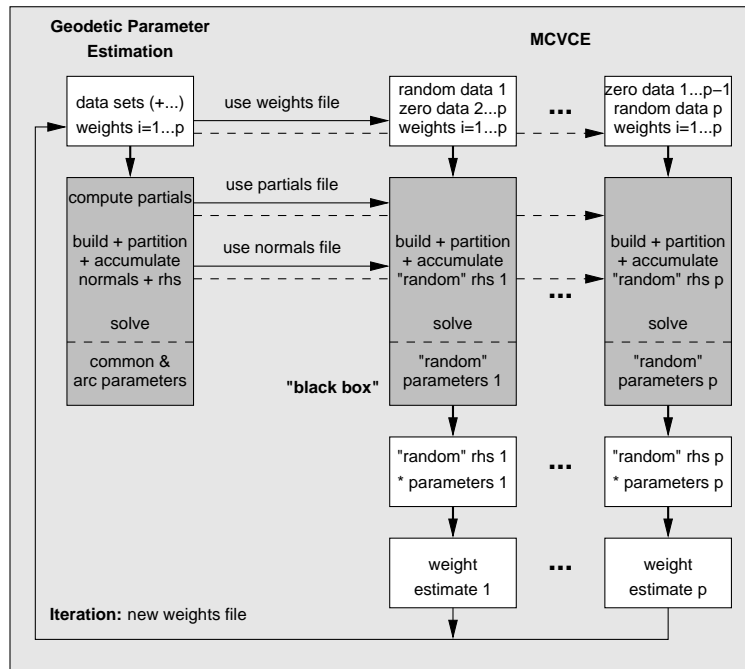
Geodetic Parameter Estimation

MCVCE

data sets (+...)
weights i=1...p

use weights file

random data 1
zero data 2...p
weights i=1...p

...

zero data 1...p−1
random data p
weights i=1...p

compute partials

use partials file

build + partition + accumulate normals + rhs

use normals file

build + partition + accumulate "random" rhs 1

...

build + partition + accumulate "random" rhs p

solve

solve

solve

common & arc parameters

"black box"

"random" parameters 1

"random" parameters p

"random" rhs 1
* parameters 1

...

"random" rhs p
* parameters p

weight estimate 1

...

weight estimate p

Iteration: new weights file